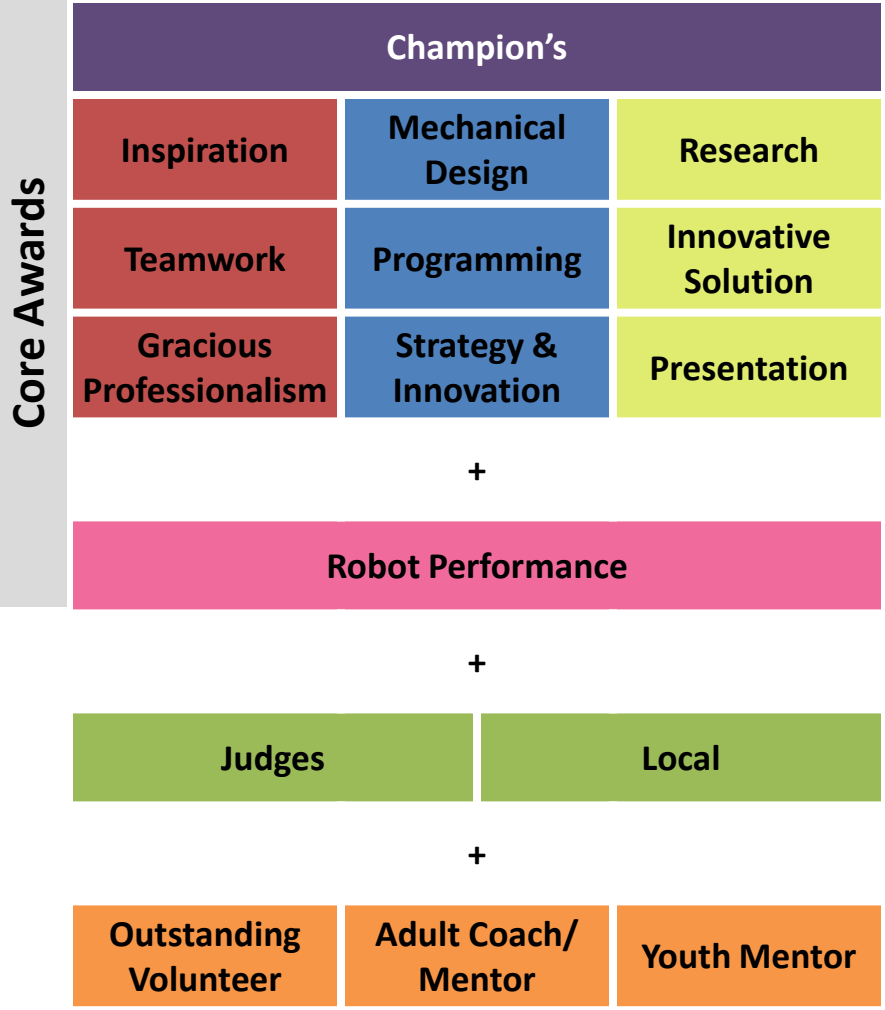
Core Awards

Champion's

| Inspiration | Mechanical Design | Research |
|---|---|---|
| Teamwork | Programming | Innovative Solution |
| Gracious Professionalism | Strategy & Innovation | Presentation |

+

Robot Performance

+

| Judges | Local |
|---|---|

+

| Outstanding Volunteer | Adult Coach/ Mentor | Youth Mentor |
|---|---|---|